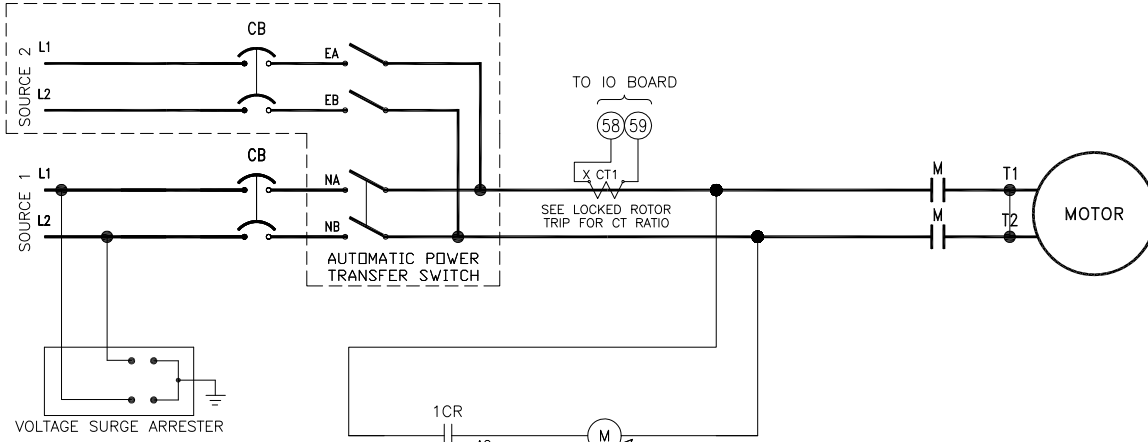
CB

SOURCE 2

L1

L2

EA

EB

TO IO BOARD

58 59

CB

SOURCE 1

L1

L2

NA

NB

X CT1

SEE LOCKED ROTOR TRIP FOR CT RATIO

M

M

T1

T2

MOTOR

AUTOMATIC POWER TRANSFER SWITCH

VOLTAGE SURGE ARRESTER

1CR

M